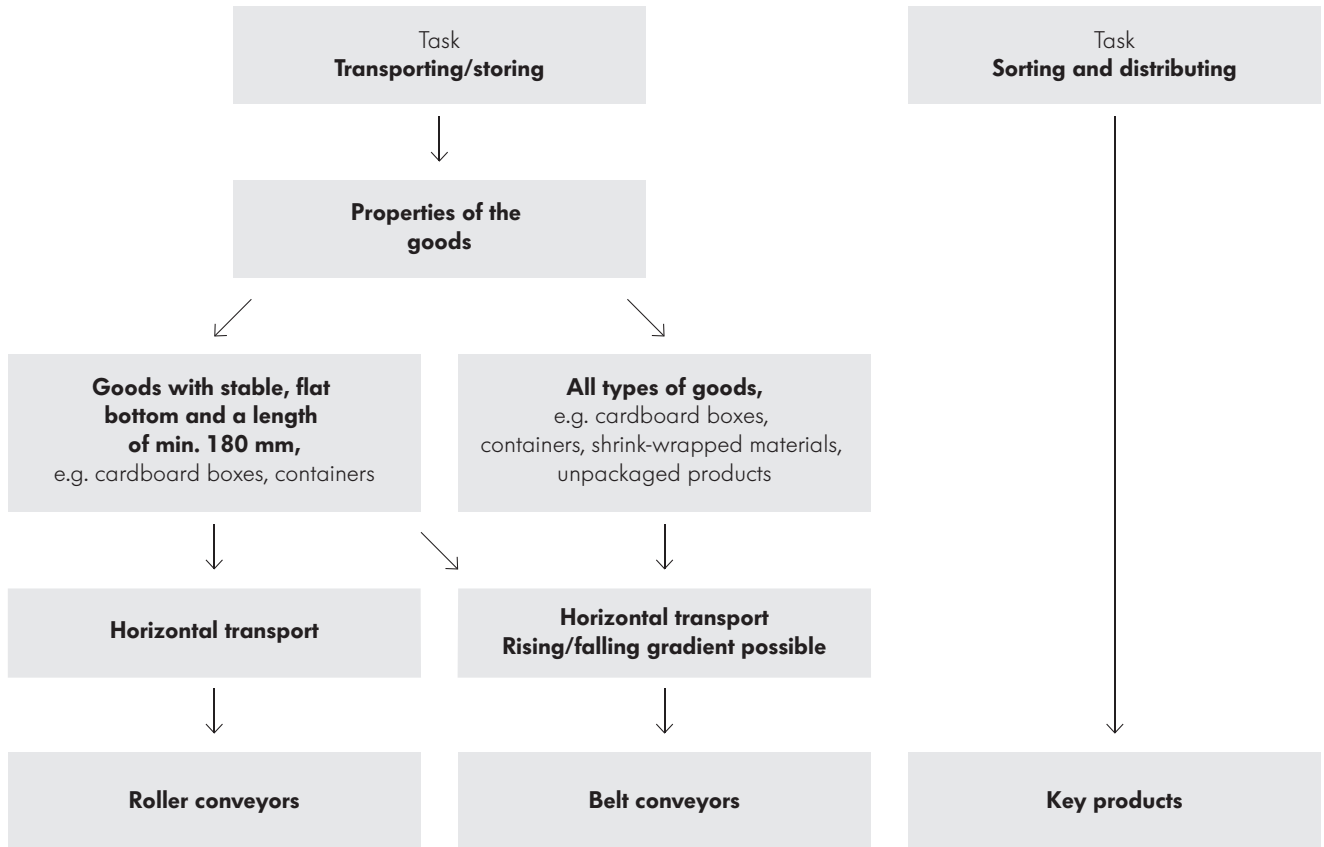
Task
**Transporting/storing**

**Properties of the goods**

**Goods with stable, flat bottom and a length of min. 180 mm,**
e.g. cardboard boxes, containers

**All types of goods,**
e.g. cardboard boxes, containers, shrink-wrapped materials, unpackaged products

**Horizontal transport**

**Horizontal transport**
**Rising/falling gradient possible**

**Roller conveyors**

**Belt conveyors**

Task
**Sorting and distributing**

**Key products**